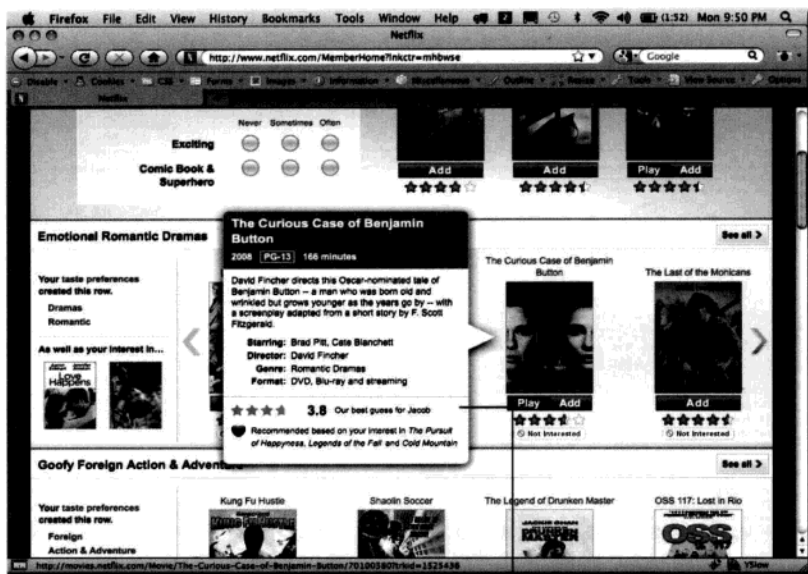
Firefox File Edit View History Bookmarks Tools Window Help (1:52) Mon 9:50 PM

Netflix

http://www.netflix.com/MemberHome?lnkctr=mhbwse

Google

Disable Cookies CSS Forms Images Information Miscellaneous Outline Resize Tools View Source Options

Netflix

Never Sometimes Often

Exciting

Comic Book & Superhero

Add

Add

Play Add

Emotional Romantic Dramas

See all >

Your taste preferences created this row.

Dramas

Romantic

As well as your interest in...

Love Happens

The Curious Case of Benjamin Button

2008 PG-13 166 minutes

David Fincher directs this Oscar-nominated tale of Benjamin Button -- a man who was born old and wrinkled but grows younger as the years go by -- with a screenplay adapted from a short story by F. Scott Fitzgerald.

Starring: Brad Pitt, Cate Blanchett

Director: David Fincher

Genre: Romantic Dramas

Format: DVD, Blu-ray and streaming

3.8 Our best guess for Jacob

Recommended based on your interest in The Pursuit of Happyness, Legends of the Fall and Cold Mountain

The Curious Case of Benjamin Button

The Last of the Mohicans

Play Add

Add

Not Interested

Not Interested

Goofy Foreign Action & Adventure

See all >

Your taste preferences created this row.

Foreign

Action & Adventure

Kung Fu Hustle

Shaolin Soccer

The Legend of Drunken Master

OSS 117: Lost in Rio

OSS

http://movies.netflix.com/Movie/The-Curious-Case-of-Benjamin-Button/70100580?trkid=1525438

YSlow